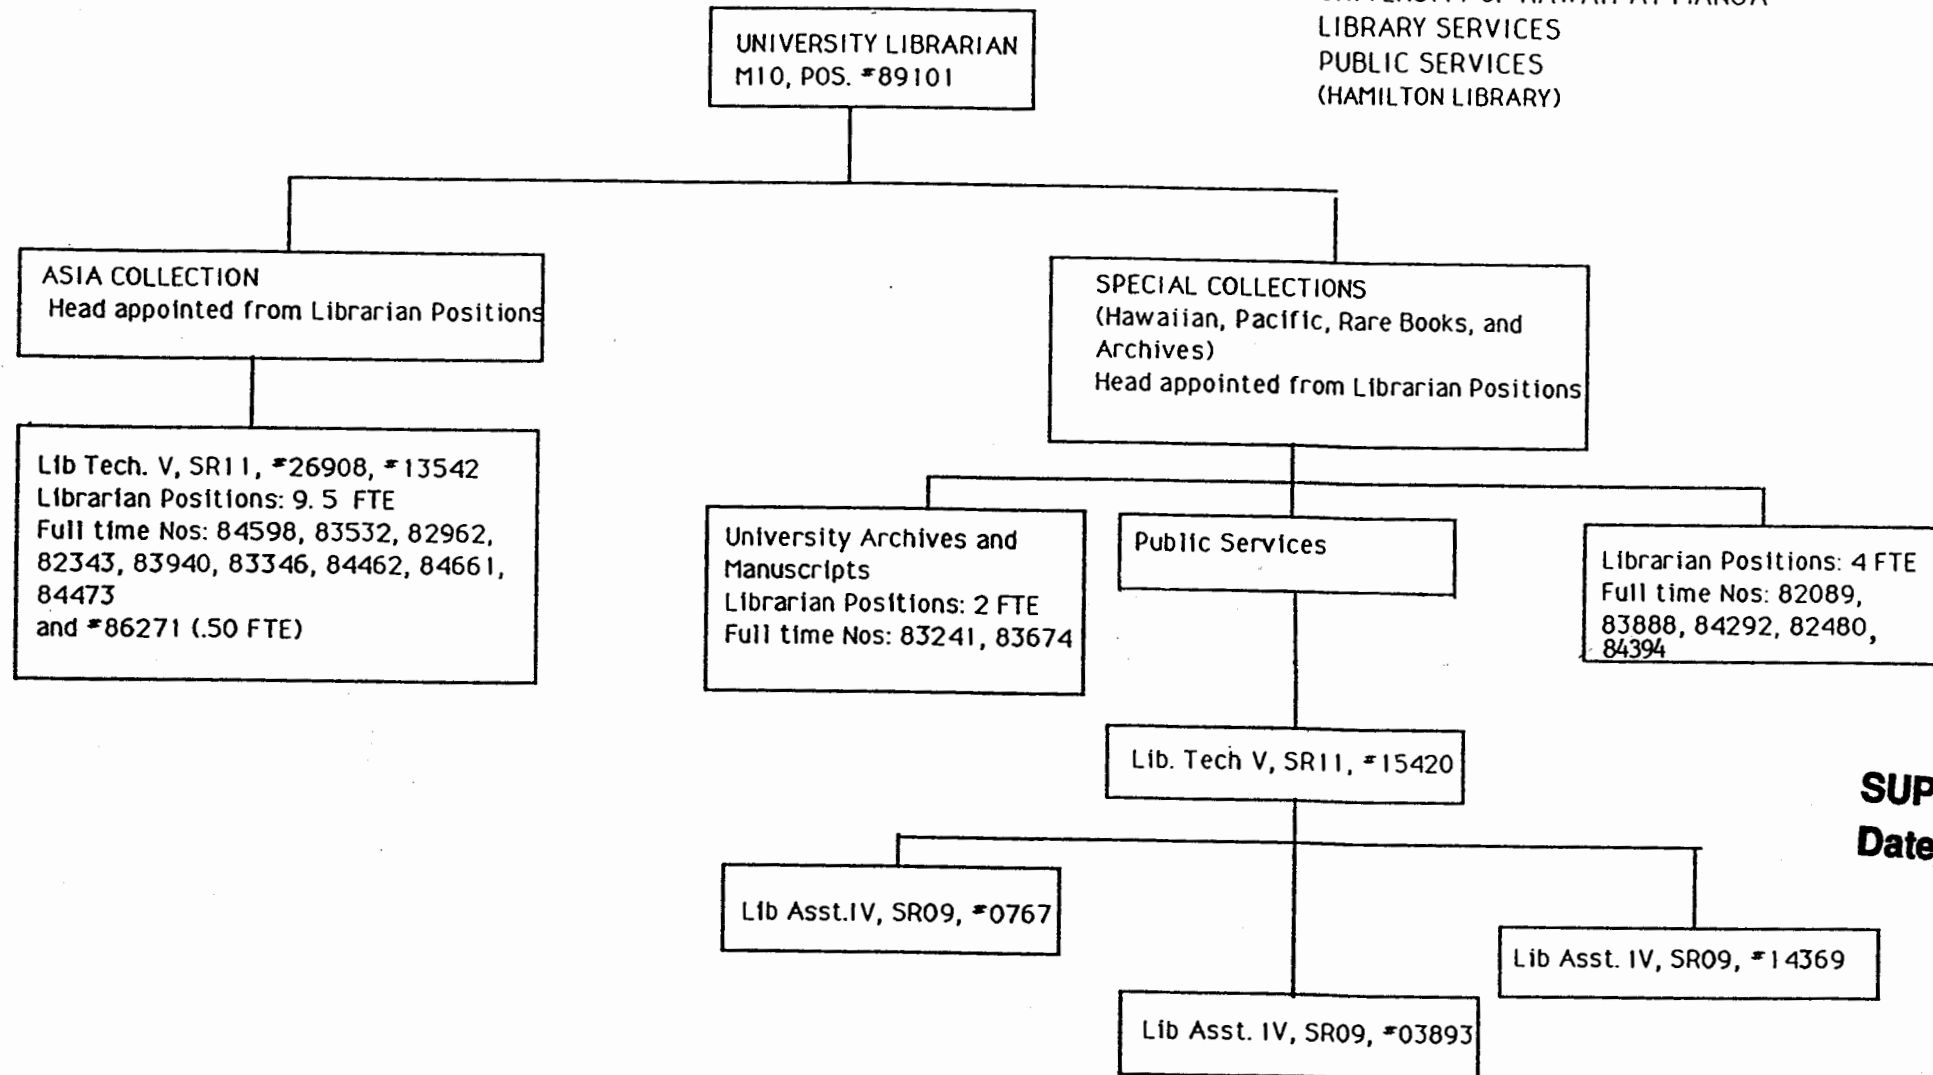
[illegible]
LIBRARY SERVICES
PUBLIC SERVICES
(HAMILTON LIBRARY)

UNIVERSITY LIBRARIAN
M10, POS. #89101

ASIA COLLECTION
Head appointed from Librarian Positions

Lib Tech. V, SR11, #26908, #13542
Librarian Positions: 9. 5 FTE
Full time Nos: 84598, 83532, 82962, 82343, 83940, 83346, 84462, 84661, 84473
and #86271 (.50 FTE)

SPECIAL COLLECTIONS
(Hawaiian, Pacific, Rare Books, and Archives)
Head appointed from Librarian Positions

University Archives and Manuscripts
Librarian Positions: 2 FTE
Full time Nos: 83241, 83674

Public Services

Librarian Positions: 4 FTE
Full time Nos: 82089, 83888, 84292, 82480, 84394

Lib. Tech V, SR11, #15420

Lib Asst.IV, SR09, #0767

Lib Asst. IV, SR09, #14369

Lib Asst. IV, SR09, #03893

SUP
Date